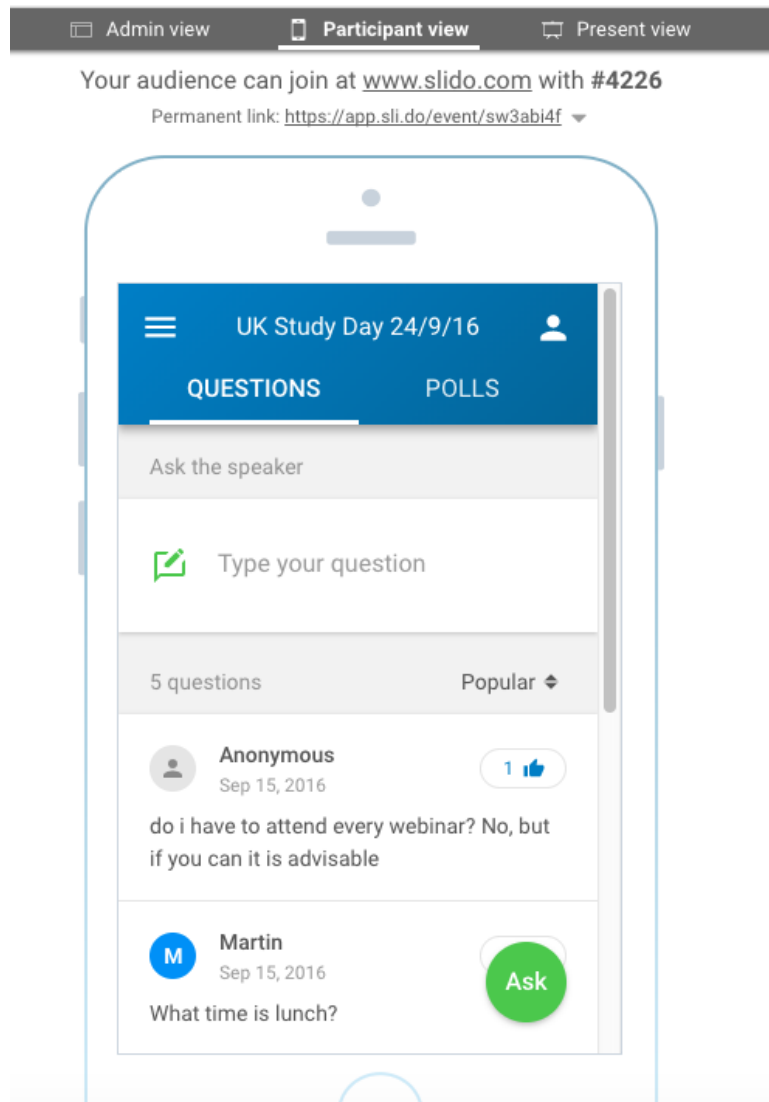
Admin view Participant view Present view

Your audience can join at www.slido.com with #4226

Permanent link: https://app.sli.do/event/sw3abi4f

UK Study Day 24/9/16

QUESTIONS POLLS

Ask the speaker

Type your question

5 questions

Popular

Anonymous
Sep 15, 2016
1
do i have to attend every webinar? No, but if you can it is advisable

M
Martin
Sep 15, 2016
What time is lunch?

Ask